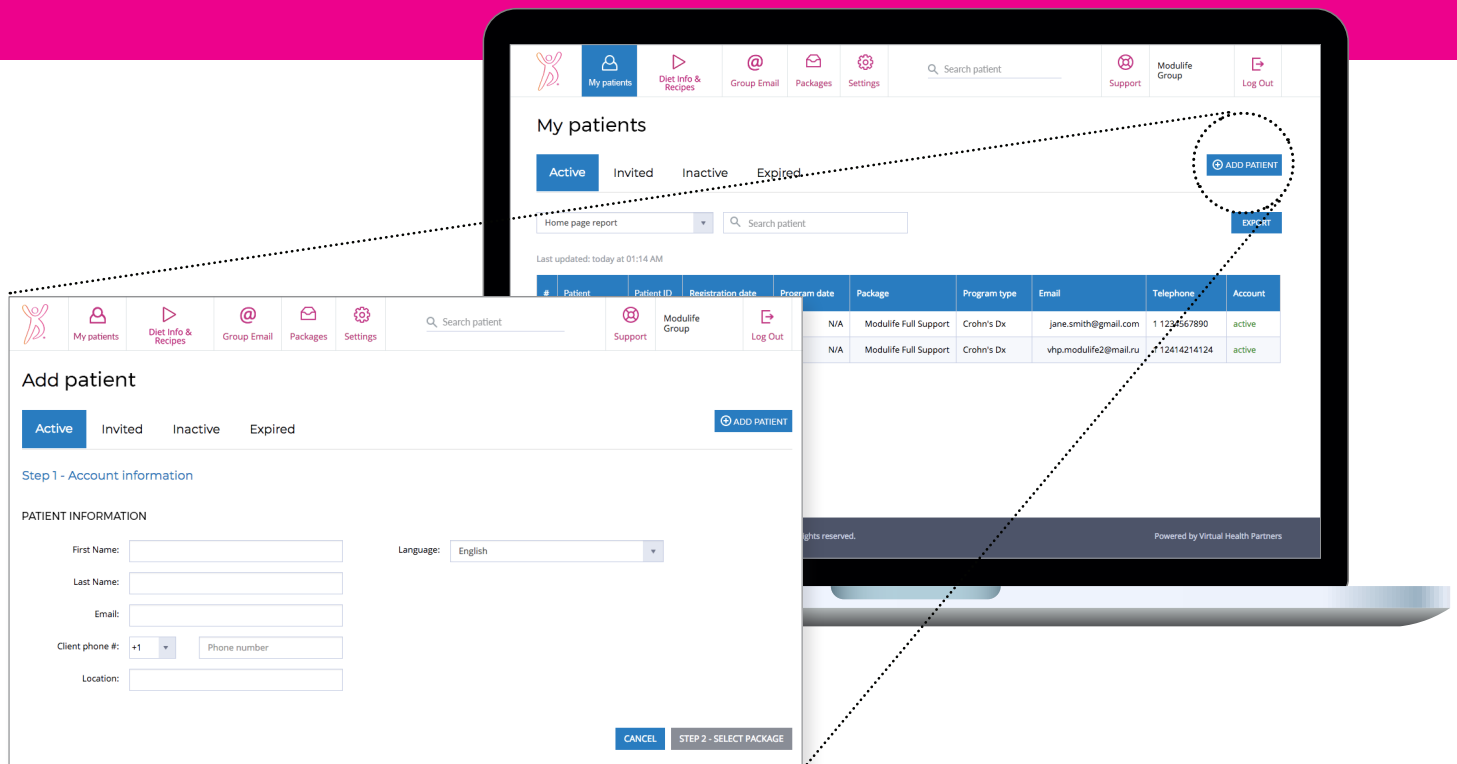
My patients
Diet Info & Recipes
Group Email
Packages
Settings
Search patient
Support
Modulife Group
Log Out

My patients

Active
Invited
Inactive
Expired

ADD PATIENT

Home page report
Search patient
EXPORT

Last updated: today at 01:14 AM

| # | Patient | Patient ID | Registration date | Program date | Package | Program type | Email | Telephone | Account |
|---|---|---|---|---|---|---|---|---|---|
| | | | | N/A | Modulife Full Support | Crohn's Dx | jane.smith@gmail.com | 1 1234567890 | active |
| | | | | N/A | Modulife Full Support | Crohn's Dx | vhp.modulife2@mail.ru | 1 12414214124 | active |

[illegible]ghts reserved.
Powered by Virtual Health Partners

My patients
Diet Info & Recipes
Group Email
Packages
Settings
Search patient
Support
Modulife Group
Log Out

Add patient

Active
Invited
Inactive
Expired

ADD PATIENT

Step 1 - Account information

PATIENT INFORMATION

First Name:
Last Name:
Email:
Client phone #: +1
Phone number
Location:
Language: English

CANCEL
STEP 2 - SELECT PACKAGE